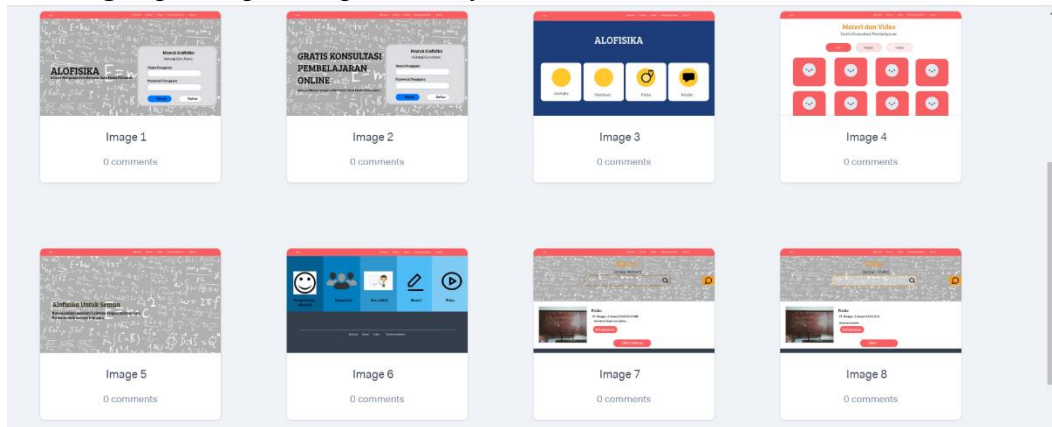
ALOFISIKA

Image 1

0 comments

GRATIS KONSULTASI PEMBELAJARAN ONLINE

Image 2

0 comments

ALOFISIKA

Image 3

0 comments

Materi dan Video

Image 4

0 comments

Alofisika Untuk Semua

Image 5

0 comments

Image 6

0 comments

Image 7

0 comments

Image 8

0 comments